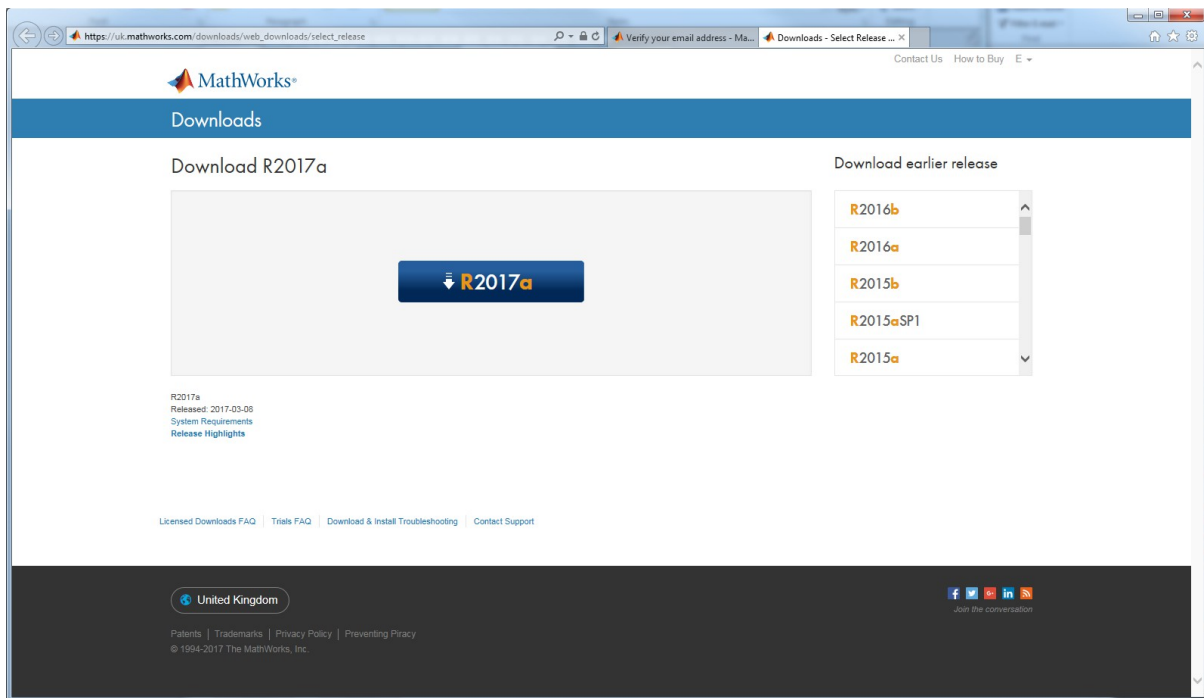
https://uk.mathworks.com/downloads/web_downloads/select_release

Verify your email address - Ma...

Downloads - Select Release ... ×

Contact Us How to Buy E

MathWorks®

Downloads

Download R2017a

R2017a

Download earlier release

R2016b

R2016a

R2015b

R2015aSP1

R2015a

R2017a
Released: 2017-03-08
System Requirements
Release Highlights

Licensed Downloads FAQ | Trials FAQ | Download & Install Troubleshooting | Contact Support

United Kingdom

Join the conversation

Patents | Trademarks | Privacy Policy | Preventing Piracy
© 1994-2017 The MathWorks, Inc.